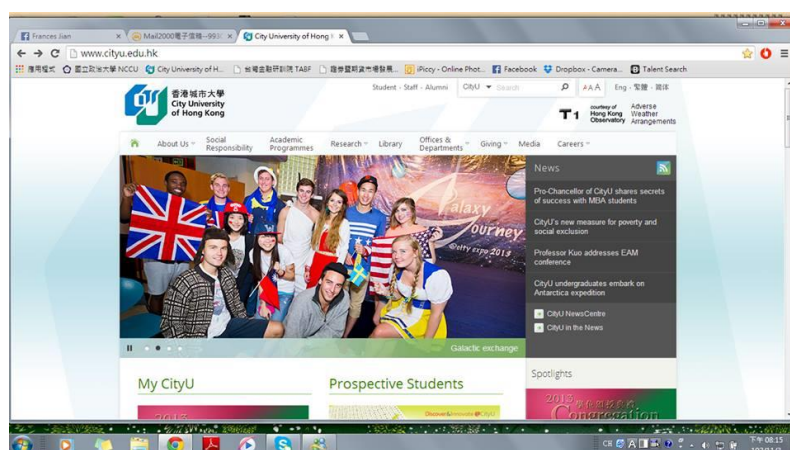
Frances Jian
Mail2000電子信箱--99
City University of Hong K

www.cityu.edu.hk

應用程式 國立政治大學 NCCU City University of H... 台灣金融研訓院 TABF 證券暨期貨市場發展... iPiccy - Online Phot... Facebook Dropbox - Camera... Talent Search

香港城市大學
City University of Hong Kong

Student · Staff · Alumni CityU Search A A A Eng · 繁體 · 简体

T1 courtesy of Hong Kong Observatory Adverse Weather Arrangements

About Us Social Responsibility Academic Programmes Research Library Offices & Departments Giving Media Careers

Galaxy Journey
cityu expo 2013

Galactic exchange

News

Pro-Chancellor of CityU shares secrets of success with MBA students

CityU's new measure for poverty and social exclusion

Professor Kuo addresses EAM conference

CityU undergraduates embark on Antarctica expedition

CityU NewsCentre
CityU in the News

My CityU

Prospective Students

Spotlights

2013
Congregation

CH 下午 08:15